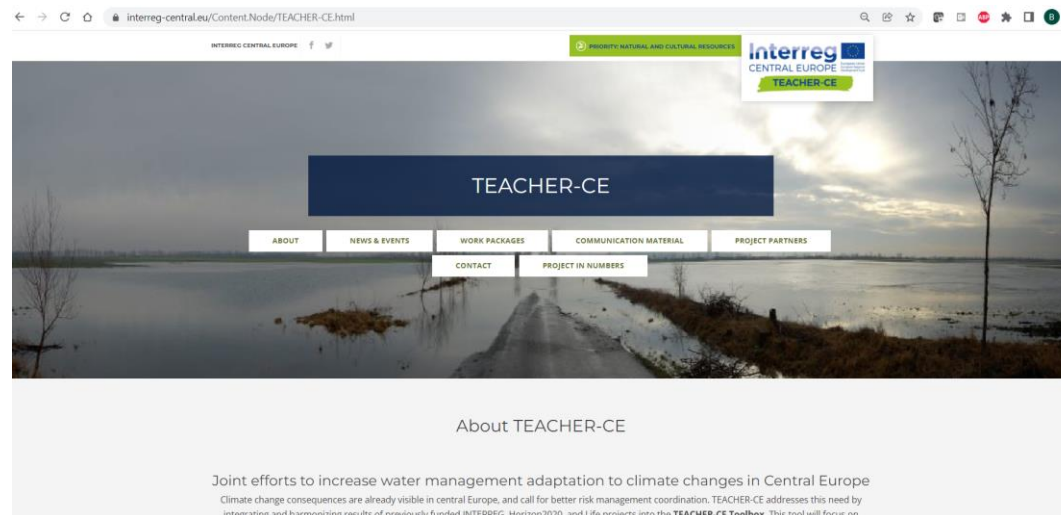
interreg-central.eu/Content.Node/TEACHER-CE.html

INTERREG CENTRAL EUROPE

PRIORITY: NATURAL AND CULTURAL RESOURCES

Interreg
CENTRAL EUROPE
TEACHER-CE

TEACHER-CE

ABOUT
NEWS & EVENTS
WORK PACKAGES
COMMUNICATION MATERIAL
PROJECT PARTNERS
CONTACT
PROJECT IN NUMBERS

About TEACHER-CE

Joint efforts to increase water management adaptation to climate changes in Central Europe

Climate change consequences are already visible in central Europe, and call for better risk management coordination. TEACHER-CE addresses this need by integrating and harmonizing results of previously funded INTERREG, Horizon2020, and Life projects into the TEACHER-CE Toolbox. This tool will focus on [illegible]